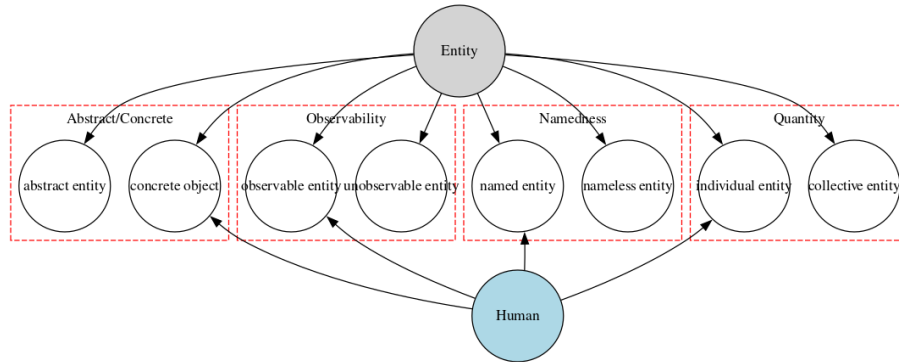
Entity

Abstract/Concrete

abstract entity

concrete object

Observability

observable entity

unobservable entity

Namedness

named entity

nameless entity

Quantity

individual entity

collective entity

Human